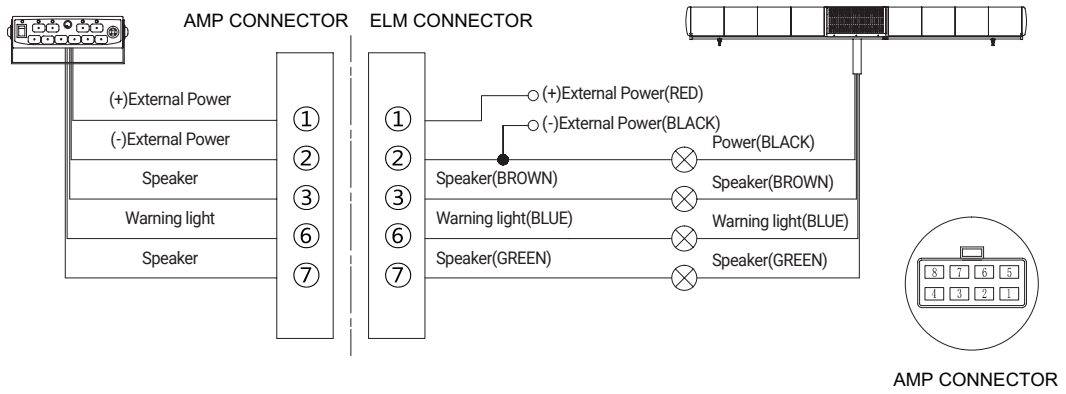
AMP CONNECTOR ELM CONNECTOR

(+)External Power
(-)External Power
Speaker
Warning light
Speaker

①
②
③
⑥
⑦

①
②
③
⑥
⑦

(+)External Power(RED)
(-)External Power(BLACK)
Power(BLACK)
Speaker(BROWN)
Speaker(BROWN)
Warning light(BLUE)
Warning light(BLUE)
Speaker(GREEN)
Speaker(GREEN)

8 7 6 5
4 3 2 1

AMP CONNECTOR